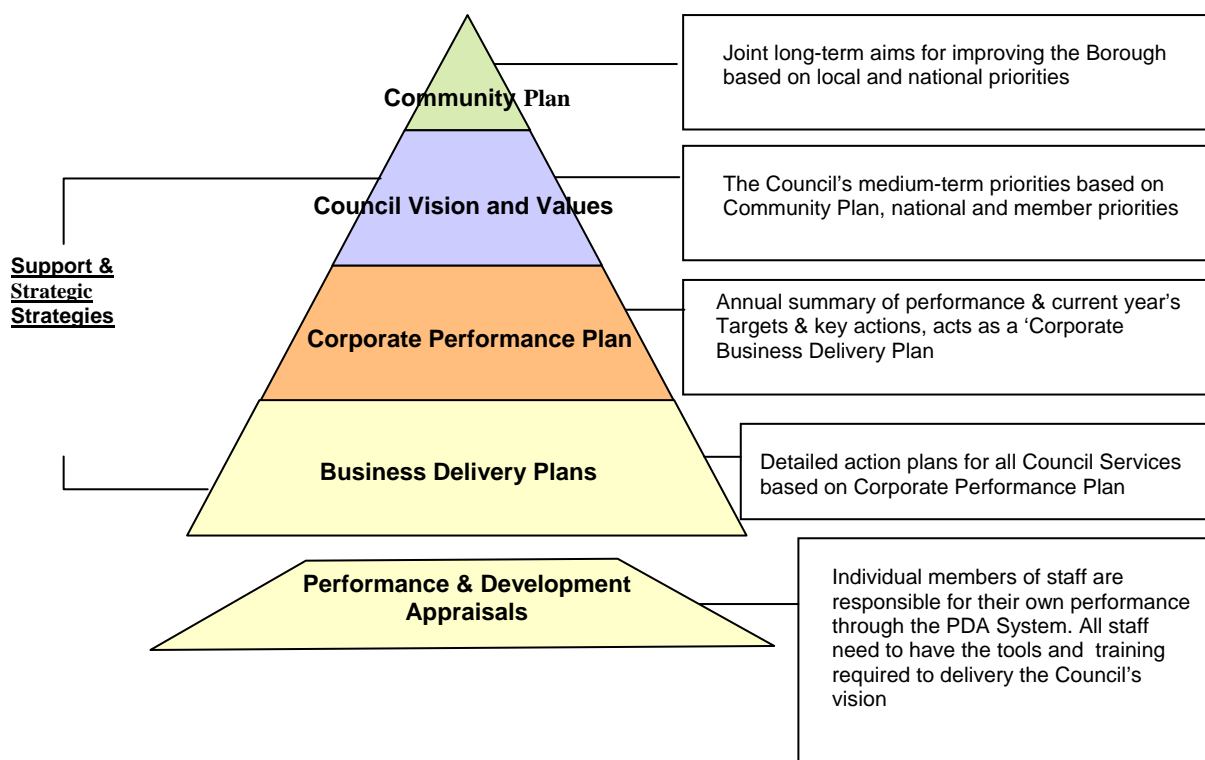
Community Plan

Joint long-term aims for improving the Borough based on local and national priorities

Council Vision and Values

The Council's medium-term priorities based on Community Plan, national and member priorities

Support & Strategic Strategies

Corporate Performance Plan

Annual summary of performance & current year's Targets & key actions, acts as a 'Corporate Business Delivery Plan

Business Delivery Plans

Detailed action plans for all Council Services based on Corporate Performance Plan

Performance & Development Appraisals

Individual members of staff are responsible for their own performance through the PDA System. All staff need to have the tools and training required to delivery the Council's vision